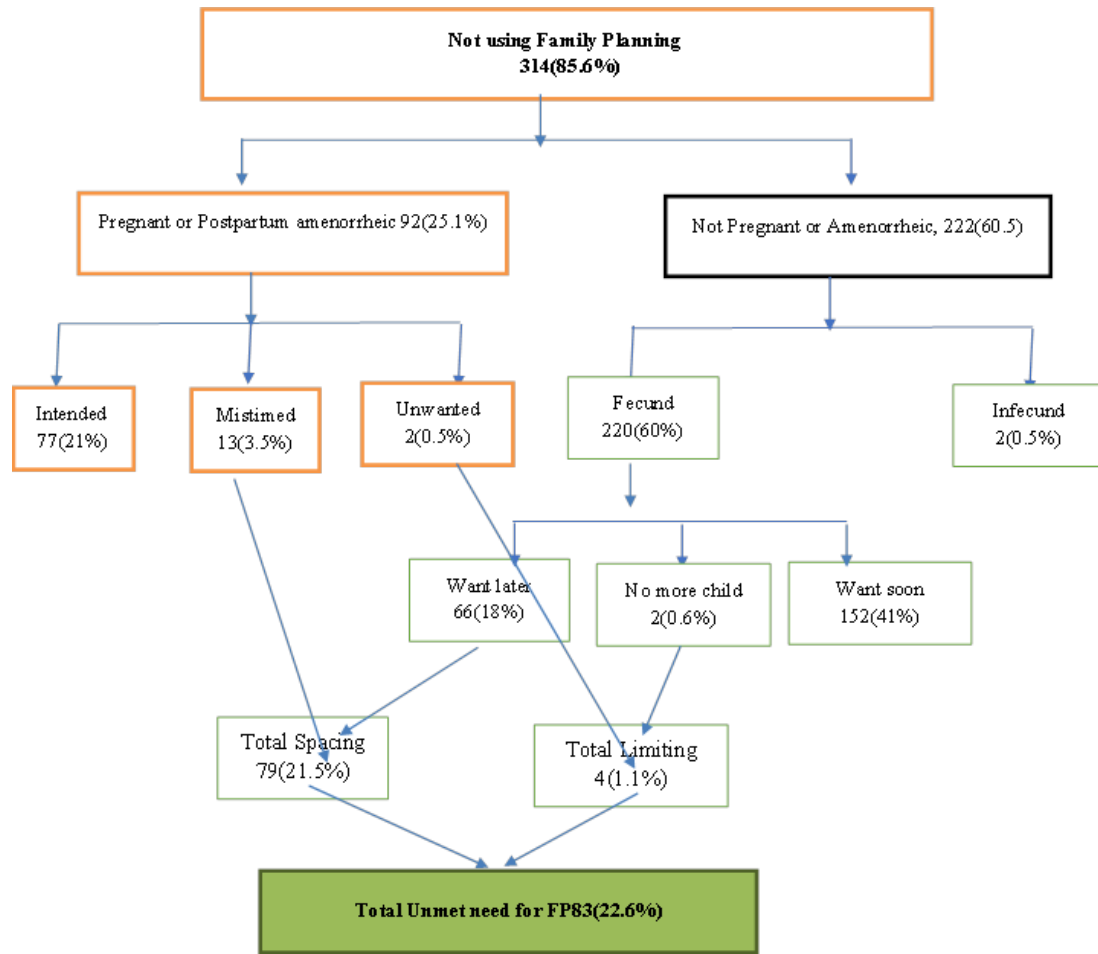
Not using Family Planning
314(85.6%)

Pregnant or Postpartum amenorrheic 92(25.1%)

Not Pregnant or Amenorrheic, 222(60.5)

Intended
77(21%)

Mistimed
13(3.5%)

Unwanted
2(0.5%)

Fecund
220(60%)

Infecund
2(0.5%)

Want later
66(18%)

No more child
2(0.6%)

Want soon
152(41%)

Total Spacing
79(21.5%)

Total Limiting
4(1.1%)

Total Unmet need for FP83(22.6%)